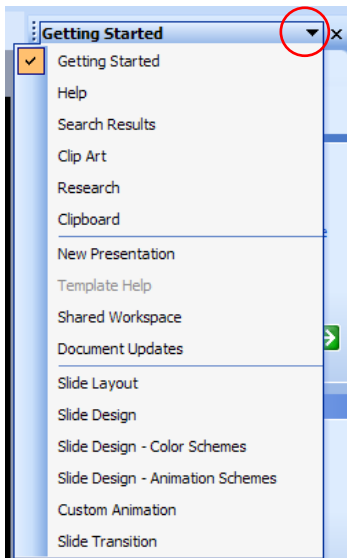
Getting Started

Getting Started
Help
Search Results
Clip Art
Research
Clipboard
New Presentation
Template Help
Shared Workspace
Document Updates
Slide Layout
Slide Design
Slide Design - Color Schemes
Slide Design - Animation Schemes
Custom Animation
Slide Transition